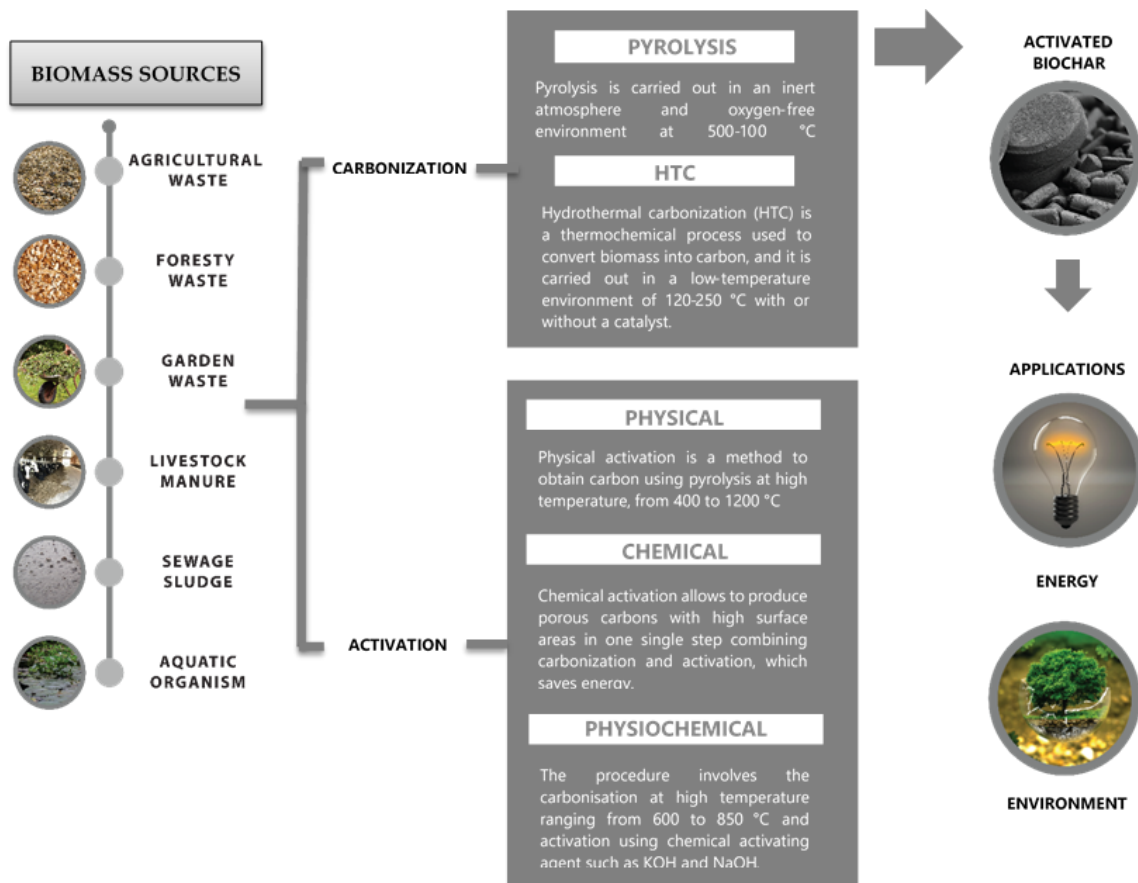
BIOMASS SOURCES

AGRICULTURAL WASTE

FORESTY WASTE

GARDEN WASTE

LIVESTOCK MANURE

SEWAGE SLUDGE

AQUATIC ORGANISM

CARBONIZATION

ACTIVATION

PYROLYSIS

Pyrolysis is carried out in an inert atmosphere and oxygen-free environment at 500-100 °C

HTC

Hydrothermal carbonization (HTC) is a thermochemical process used to convert biomass into carbon, and it is carried out in a low-temperature environment of 120-250 °C with or without a catalyst.

PHYSICAL

Physical activation is a method to obtain carbon using pyrolysis at high temperature, from 400 to 1200 °C

CHEMICAL

Chemical activation allows to produce porous carbons with high surface areas in one single step combining carbonization and activation, which saves energy.

PHYSIOCHEMICAL

The procedure involves the carbonisation at high temperature ranging from 600 to 850 °C and activation using chemical activating agent such as KOH and NaOH.

ACTIVATED BIOCHAR

APPLICATIONS

ENERGY

ENVIRONMENT